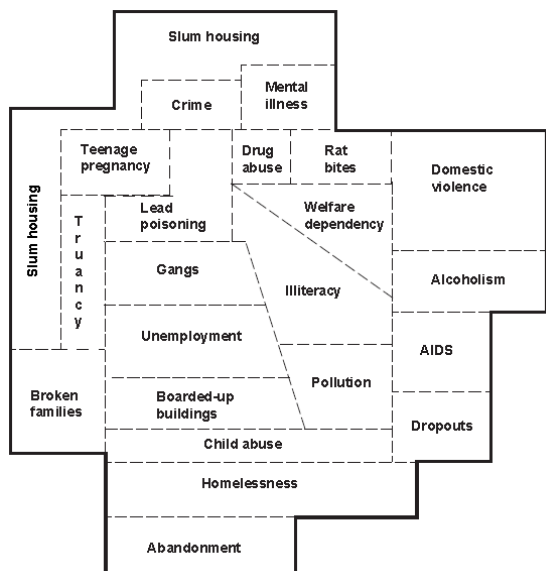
Slum housing

Crime

Mental illness

Teenage pregnancy

Drug abuse

Rat bites

Domestic violence

Slum housing

Truancy

Lead poisoning

Welfare dependency

Gangs

Illiteracy

Alcoholism

Unemployment

AIDS

Broken families

Pollution

Boarded-up buildings

Dropouts

Child abuse

Homelessness

Abandonment